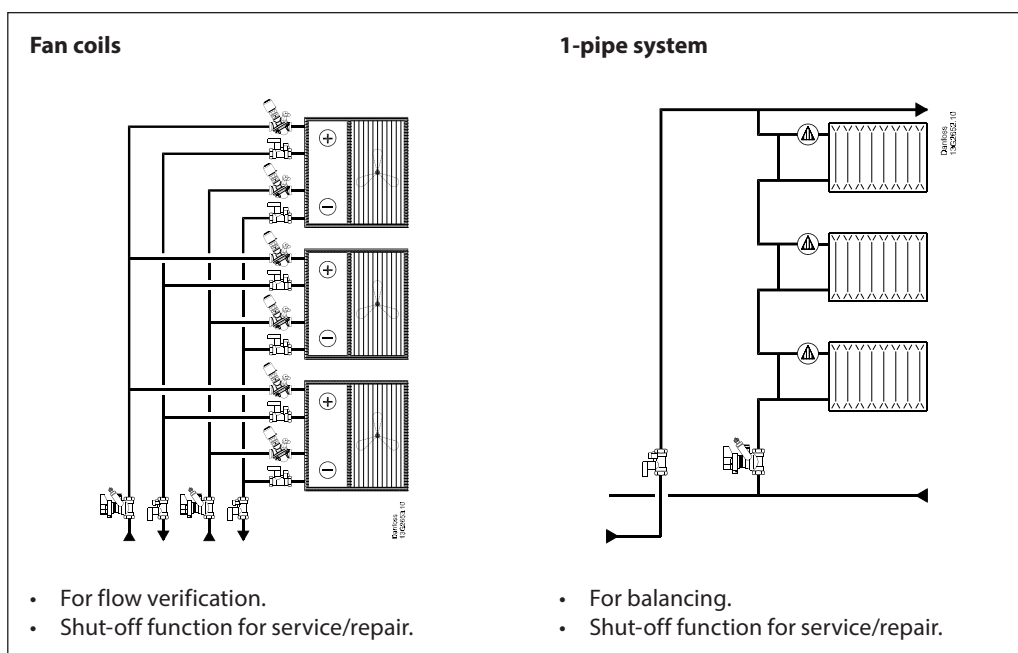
**Fan coils**

$+$

$-$

$+$

$-$

$+$

$-$

Danfoss
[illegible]

- For flow verification.
- Shut-off function for service/repair.

**1-pipe system**

Danfoss
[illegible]

- For balancing.
- Shut-off function for service/repair.